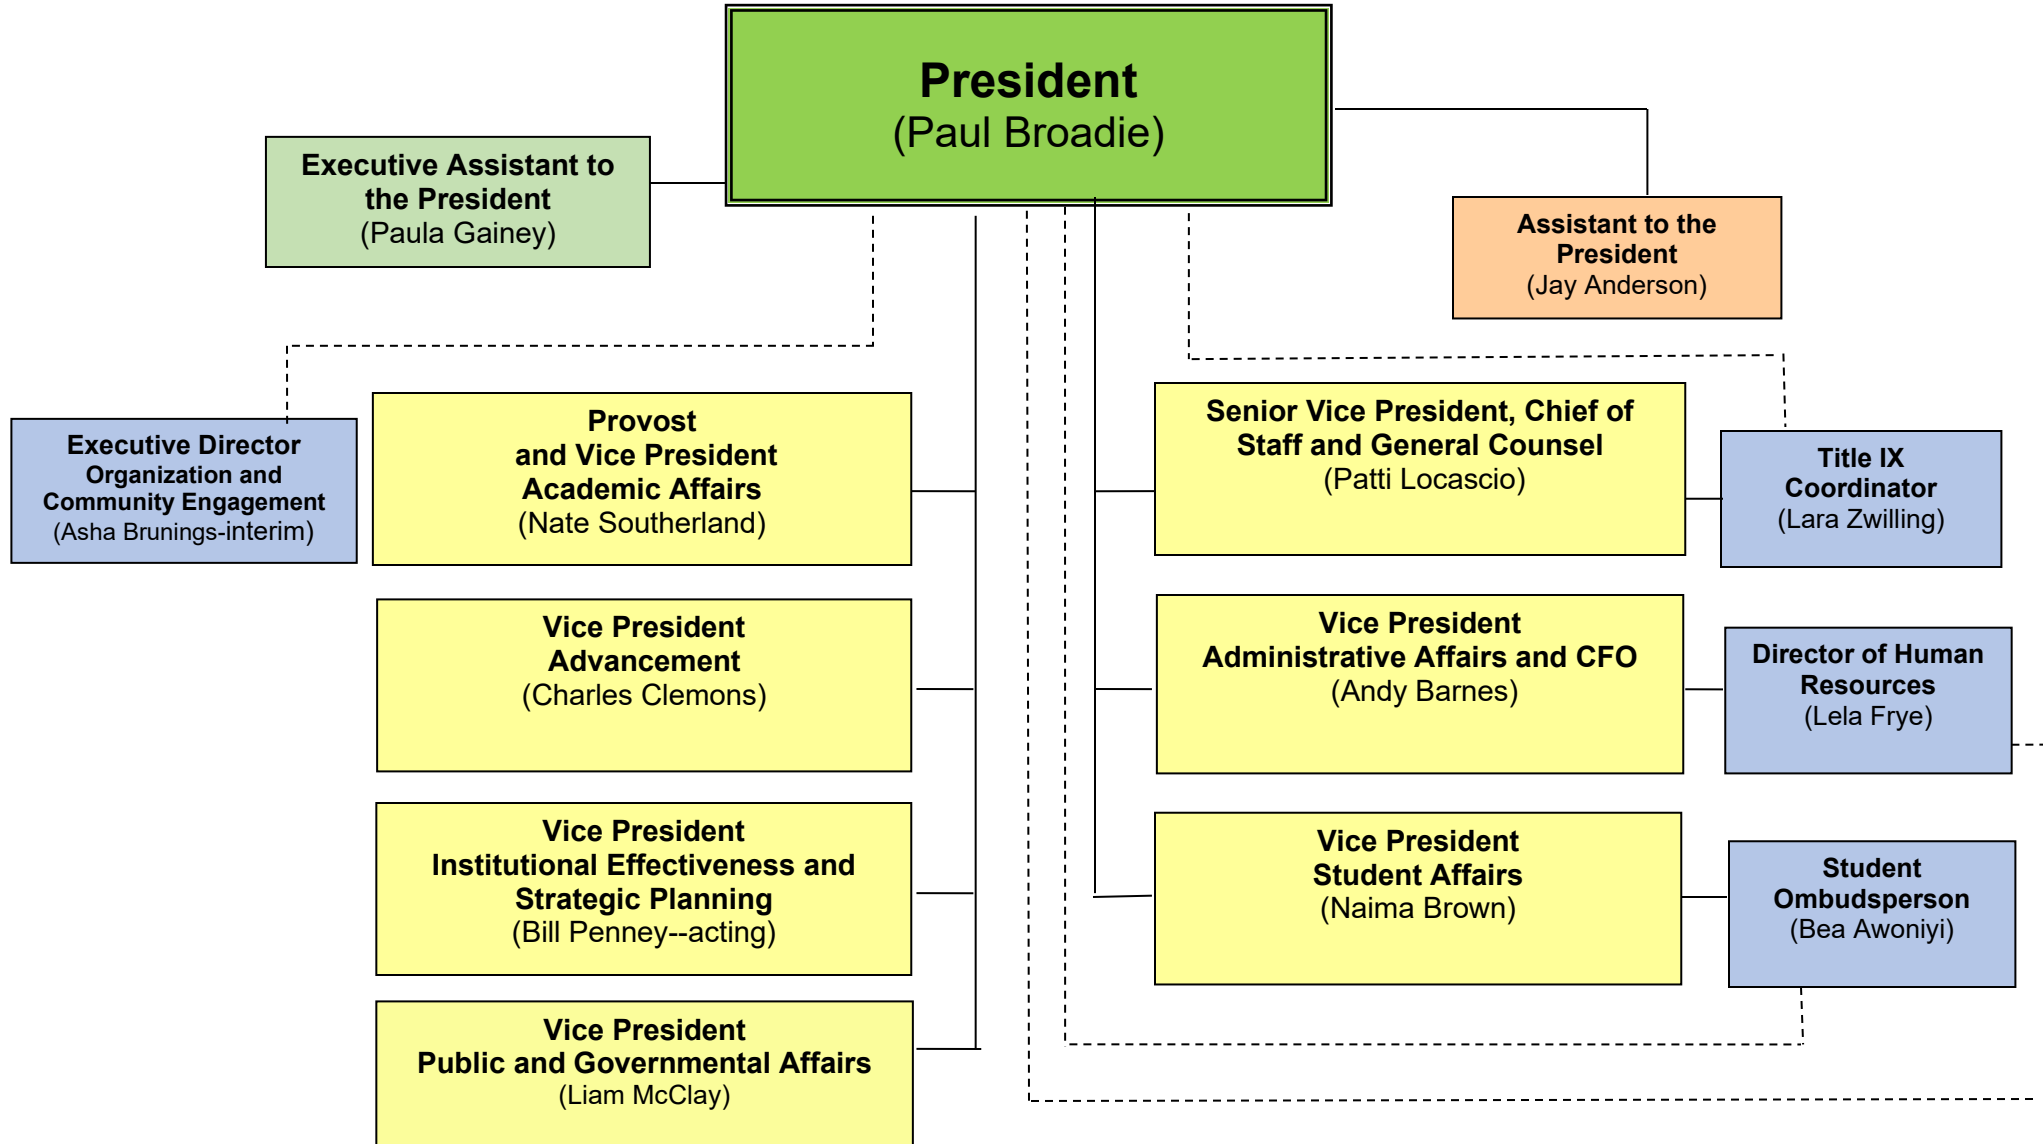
President
(Paul Broadie)

Executive Assistant to the President
(Paula Gainey)

Assistant to the President
(Jay Anderson)

Executive Director
Organization and Community Engagement
(Asha Brunings-interim)

Provost
and Vice President
Academic Affairs
(Nate Southerland)

Senior Vice President, Chief of Staff and General Counsel
(Patti Locascio)

Title IX Coordinator
(Lara Zwilling)

Vice President
Advancement
(Charles Clemons)

Vice President
Administrative Affairs and CFO
(Andy Barnes)

Director of Human Resources
(Lela Frye)

Vice President
Institutional Effectiveness and Strategic Planning
(Bill Penney--acting)

Vice President
Student Affairs
(Naima Brown)

Student Ombudsperson
(Bea Awoniyi)

Vice President
Public and Governmental Affairs
(Liam McClay)